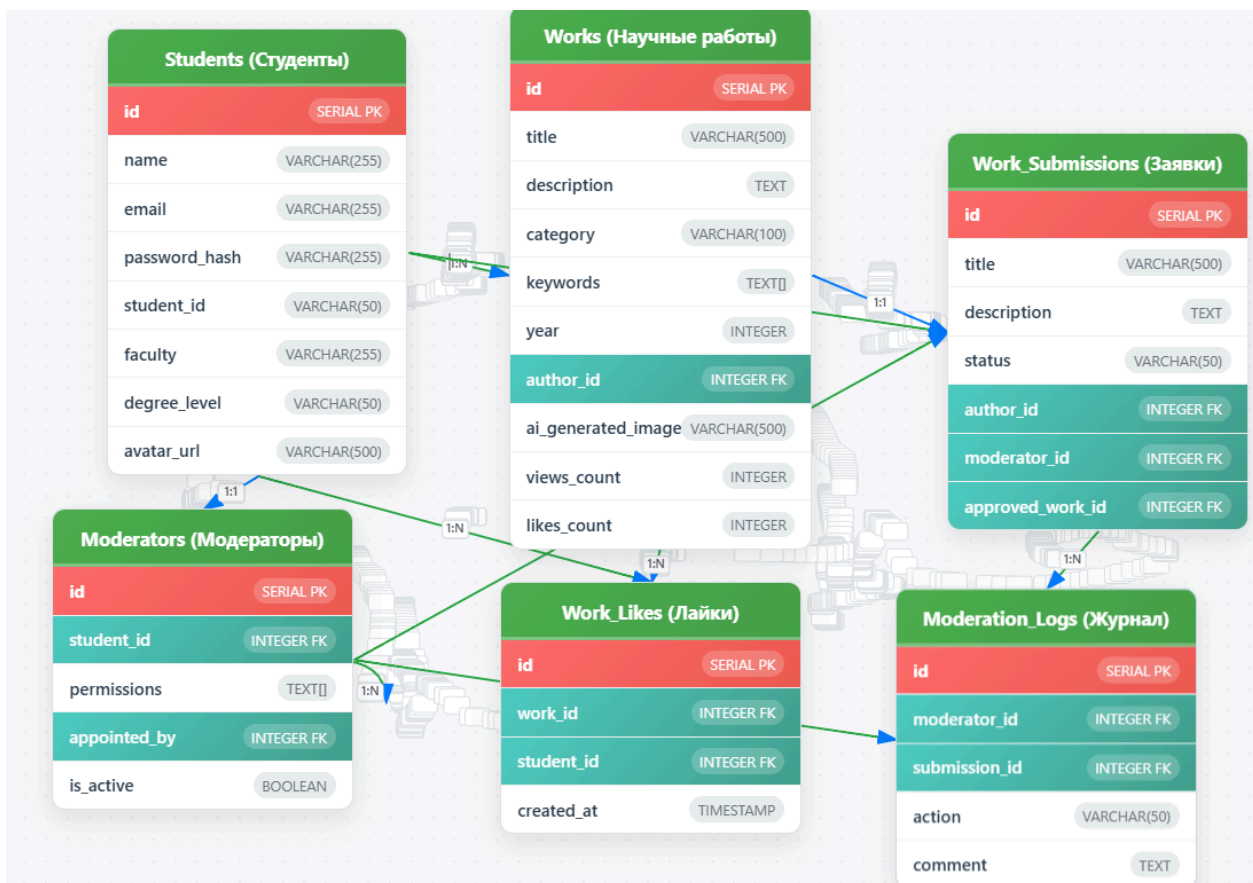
Students (Студенты)

| id | SERIAL PK |
|---|---|
| name | VARCHAR(255) |
| email | VARCHAR(255) |
| password_hash | VARCHAR(255) |
| student_id | VARCHAR(50) |
| faculty | VARCHAR(255) |
| degree_level | VARCHAR(50) |
| avatar_url | VARCHAR(500) |

Works (Научные работы)

| id | SERIAL PK |
|---|---|
| title | VARCHAR(500) |
| description | TEXT |
| category | VARCHAR(100) |
| keywords | TEXT[] |
| year | INTEGER |
| author_id | INTEGER FK |
| ai_generated_image | VARCHAR(500) |
| views_count | INTEGER |
| likes_count | INTEGER |

Work_Submissions (Заявки)

| id | SERIAL PK |
|---|---|
| title | VARCHAR(500) |
| description | TEXT |
| status | VARCHAR(50) |
| author_id | INTEGER FK |
| moderator_id | INTEGER FK |
| approved_work_id | INTEGER FK |

1:N

1:1

1:1

1:N

1:N

1:N

1:N

Moderators (Модераторы)

| id | SERIAL PK |
|---|---|
| student_id | INTEGER FK |
| permissions | TEXT[] |
| appointed_by | INTEGER FK |
| is_active | BOOLEAN |

Work_Likes (Лайки)

| id | SERIAL PK |
|---|---|
| work_id | INTEGER FK |
| student_id | INTEGER FK |
| created_at | TIMESTAMP |

Moderation_Logs (Журнал)

| id | SERIAL PK |
|---|---|
| moderator_id | INTEGER FK |
| submission_id | INTEGER FK |
| action | VARCHAR(50) |
| comment | TEXT |